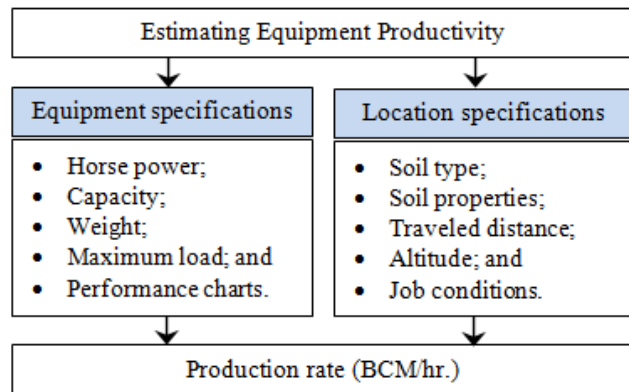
Estimating Equipment Productivity

Equipment specifications

- Horse power;
- Capacity;
- Weight;
- Maximum load; and
- Performance charts.

Location specifications

- Soil type;
- Soil properties;
- Traveled distance;
- Altitude; and
- Job conditions.

Production rate (BCM/hr.)